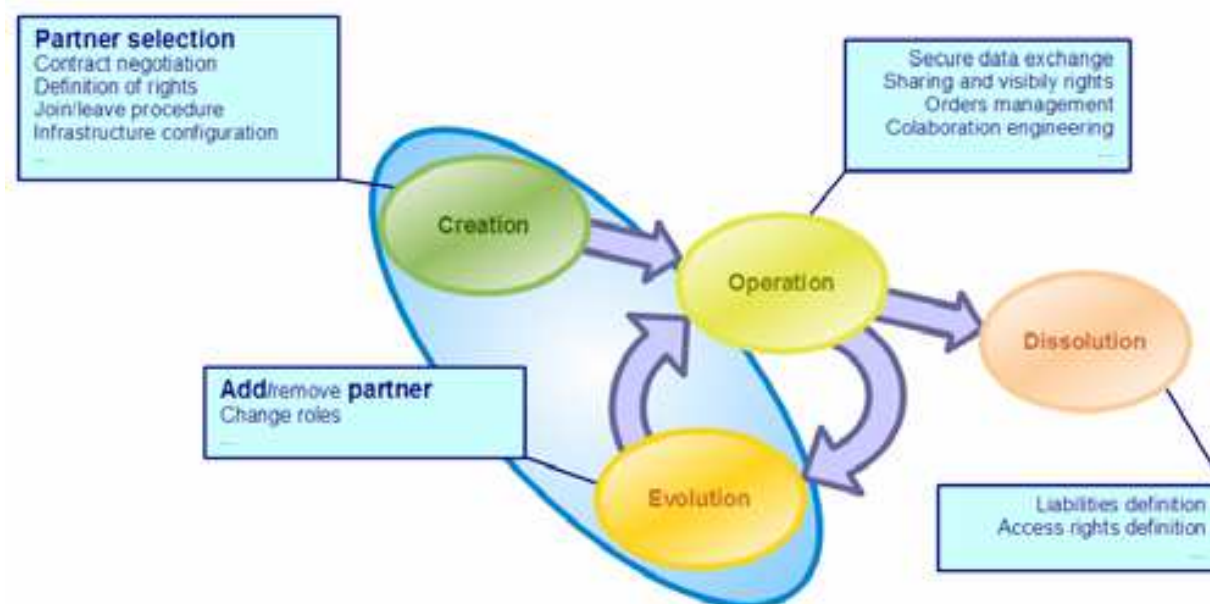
Partner selection
Contract negotiation
Definition of rights
Join/leave procedure
Infrastructure configuration
...

Secure data exchange
Sharing and visibily rights
Orders management
Colaboration engineering
....

Creation

Operation

Dissolution

Add/remove partner
Change roles
...

Evolution

Liabilities definition
Access rights definition
....